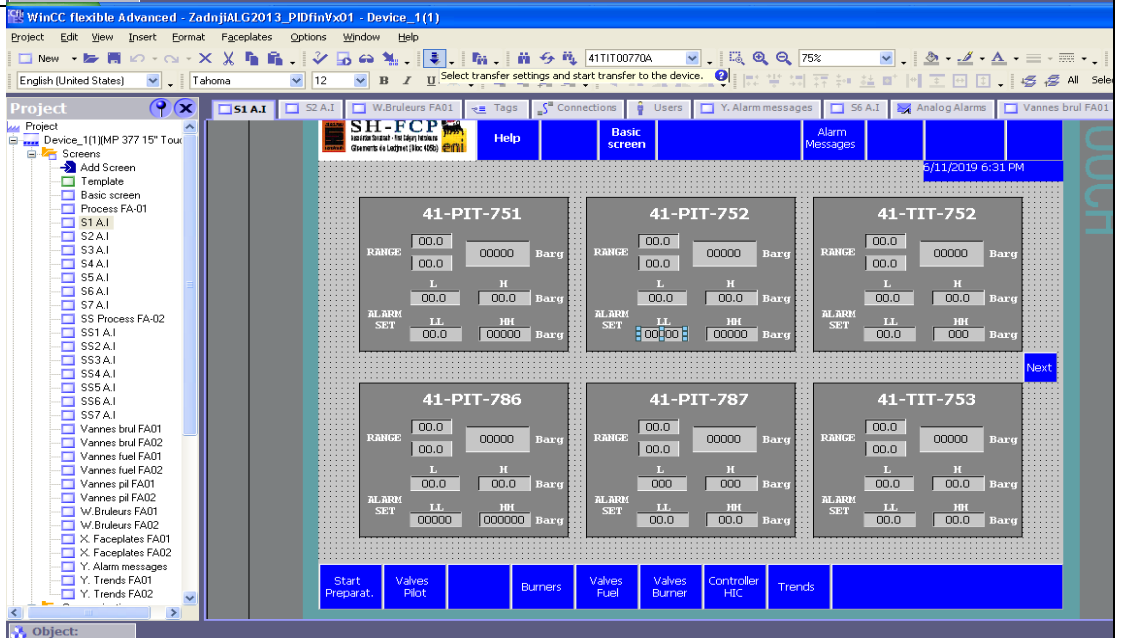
WinCC flexible Advanced - ZadnjiALG2013_PIDfinVx01 - Device_1(1)

Project Edit View Insert Format Faceplates Options Window Help

New 41TIT00770A 75%

English (United States) Tahoma 12 B I U Select transfer settings and start transfer to the device. All Sele

Project

Project
Device_1(1)(MP 377 15" Touc
Screens
Add Screen
Template
Basic screen
Process FA-01
S1 A.I
S2 A.I
S3 A.I
S4 A.I
S5 A.I
S6 A.I
S7 A.I
SS Process FA-02
SS1 A.I
SS2 A.I
SS3 A.I
SS4 A.I
SS5 A.I
SS6 A.I
SS7 A.I
Vannes brul FA01
Vannes brul FA02
Vannes fuel FA01
Vannes fuel FA02
Vannes pil FA01
Vannes pil FA02
W.Bruleurs FA01
W.Bruleurs FA02
X. Faceplates FA01
X. Faceplates FA02
Y. Alarm messages
Y. Trends FA01
Y. Trends FA02

S1 A.I | S2 A.I | W.Bruleurs FA01 | Tags | Connections | Users | Y. Alarm messages | S6 A.I | Analog Alarms | Vannes brul FA01

SH-FCP

Help | Basic screen | Alarm Messages

6/11/2019 6:31 PM

41-PIT-751
RANGE 00.0 00.0 00000 Barg
L H
00.0 00.0 Barg
ALARM SET LL HH
00.0 00000 Barg

41-PIT-752
RANGE 00.0 00.0 00000 Barg
L H
00.0 00.0 Barg
ALARM SET LL HH
00.00 00000 Barg

41-TIT-752
RANGE 00.0 00.0 00000 Barg
L H
00.0 00.0 Barg
ALARM SET LL HH
00.0 000 Barg

Next

41-PIT-786
RANGE 00.0 00.0 00000 Barg
L H
00.0 00.0 Barg
ALARM SET LL HH
00000 000000 Barg

41-PIT-787
RANGE 00.0 00.0 00000 Barg
L H
000 000 Barg
ALARM SET LL HH
00.0 00.0 Barg

41-TIT-753
RANGE 00.0 00.0 00000 Barg
L H
00.0 00.0 Barg
ALARM SET LL HH
00.0 00.0 Barg

Start Preparat. | Valves Pilot | Burners | Valves Fuel | Valves Burner | Controller HIC | Trends

Object: